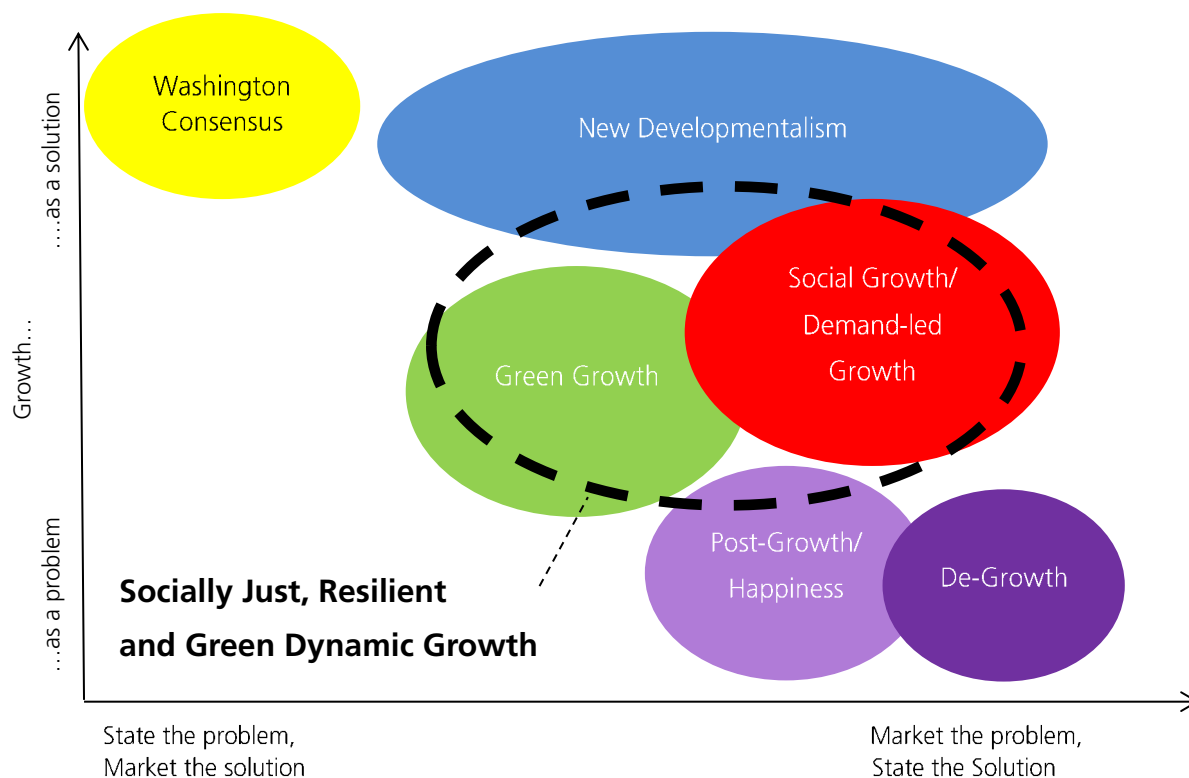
Growth...

...as a solution

...as a problem

Washington Consensus

New Developmentalism

Social Growth/ Demand-led Growth

Green Growth

Post-Growth/ Happiness

De-Growth

Socially Just, Resilient and Green Dynamic Growth

State the problem, Market the solution

Market the problem, State the Solution